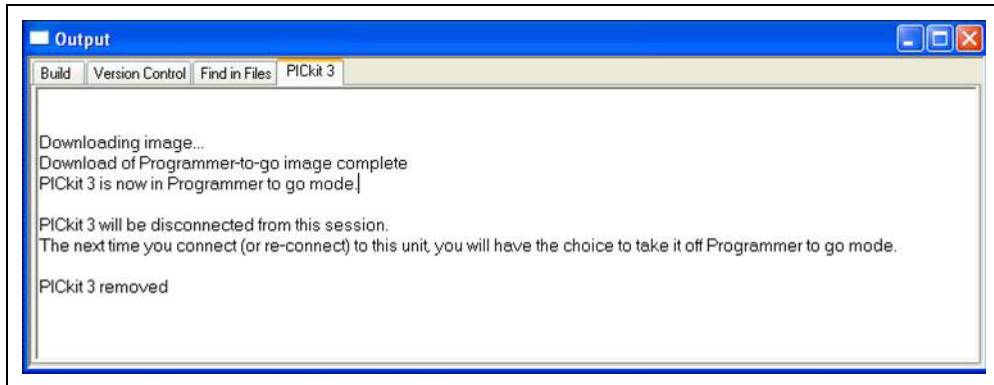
Output

Build | Version Control | Find in Files | PICkit 3

Downloading image...
Download of Programmer-to-go image complete
PICkit 3 is now in Programmer to go mode.

PICkit 3 will be disconnected from this session.
The next time you connect (or re-connect) to this unit, you will have the choice to take it off Programmer to go mode.

PICkit 3 removed